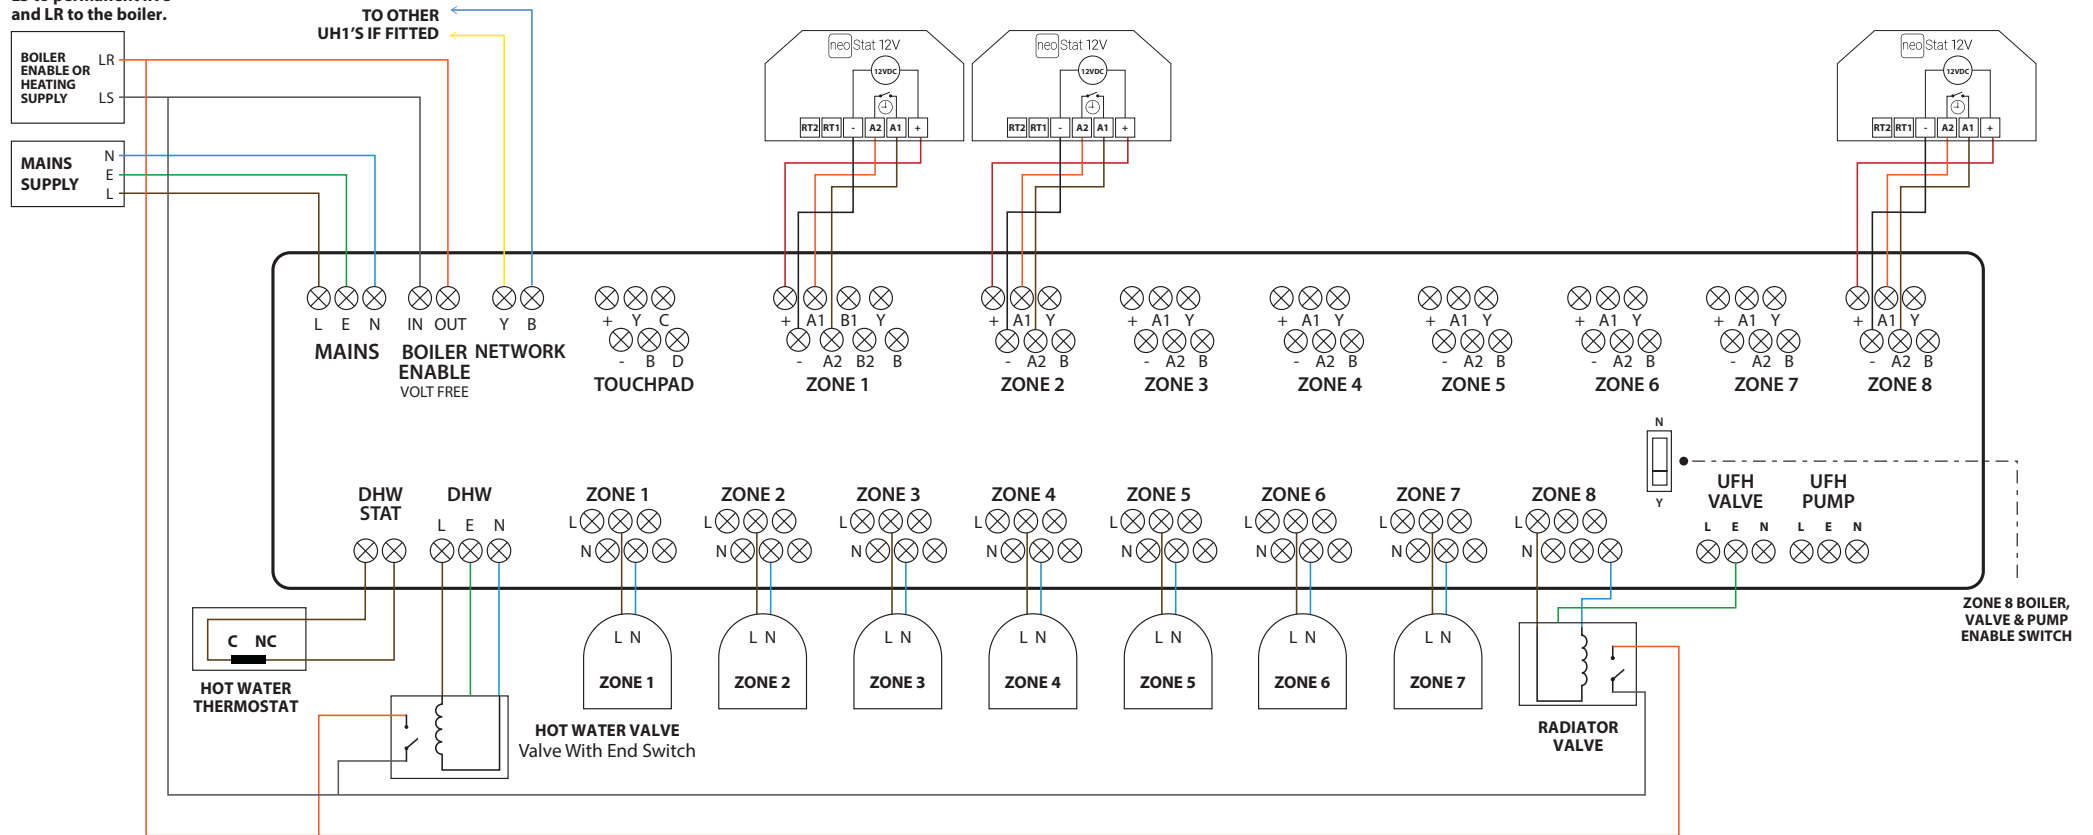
LS to permanent live and LR to the boiler.

TO OTHER UH1'S IF FITTED

BOILER ENABLE OR HEATING SUPPLY
LR
LS

MAINS SUPPLY
N
E
L

neoStat 12V
12VDC
RT2 RT1 - A2 A1 +

neoStat 12V
12VDC
RT2 RT1 - A2 A1 +

neoStat 12V
12VDC
RT2 RT1 - A2 A1 +

L E N
MAINS

IN OUT
BOILER ENABLE
VOLT FREE

Y B
NETWORK

+ Y C
- B D
TOUCHPAD

+ A1 B1 Y
- A2 B2 B
ZONE 1

+ A1 Y
- A2 B
ZONE 2

+ A1 Y
- A2 B
ZONE 3

+ A1 Y
- A2 B
ZONE 4

+ A1 Y
- A2 B
ZONE 5

+ A1 Y
- A2 B
ZONE 6

+ A1 Y
- A2 B
ZONE 7

+ A1 Y
- A2 B
ZONE 8

N
Y

DHW STAT

DHW
L E N

ZONE 1
L
N

ZONE 2
L
N

ZONE 3
L
N

ZONE 4
L
N

ZONE 5
L
N

ZONE 6
L
N

ZONE 7
L
N

ZONE 8
L
N

UFH VALVE
L E N

UFH PUMP
L E N

ZONE 8 BOILER, VALVE & PUMP ENABLE SWITCH

C NC
HOT WATER THERMOSTAT

HOT WATER VALVE
Valve With End Switch

L N
ZONE 1

L N
ZONE 2

L N
ZONE 3

L N
ZONE 4

L N
ZONE 5

L N
ZONE 6

L N
ZONE 7

RADIATOR VALVE